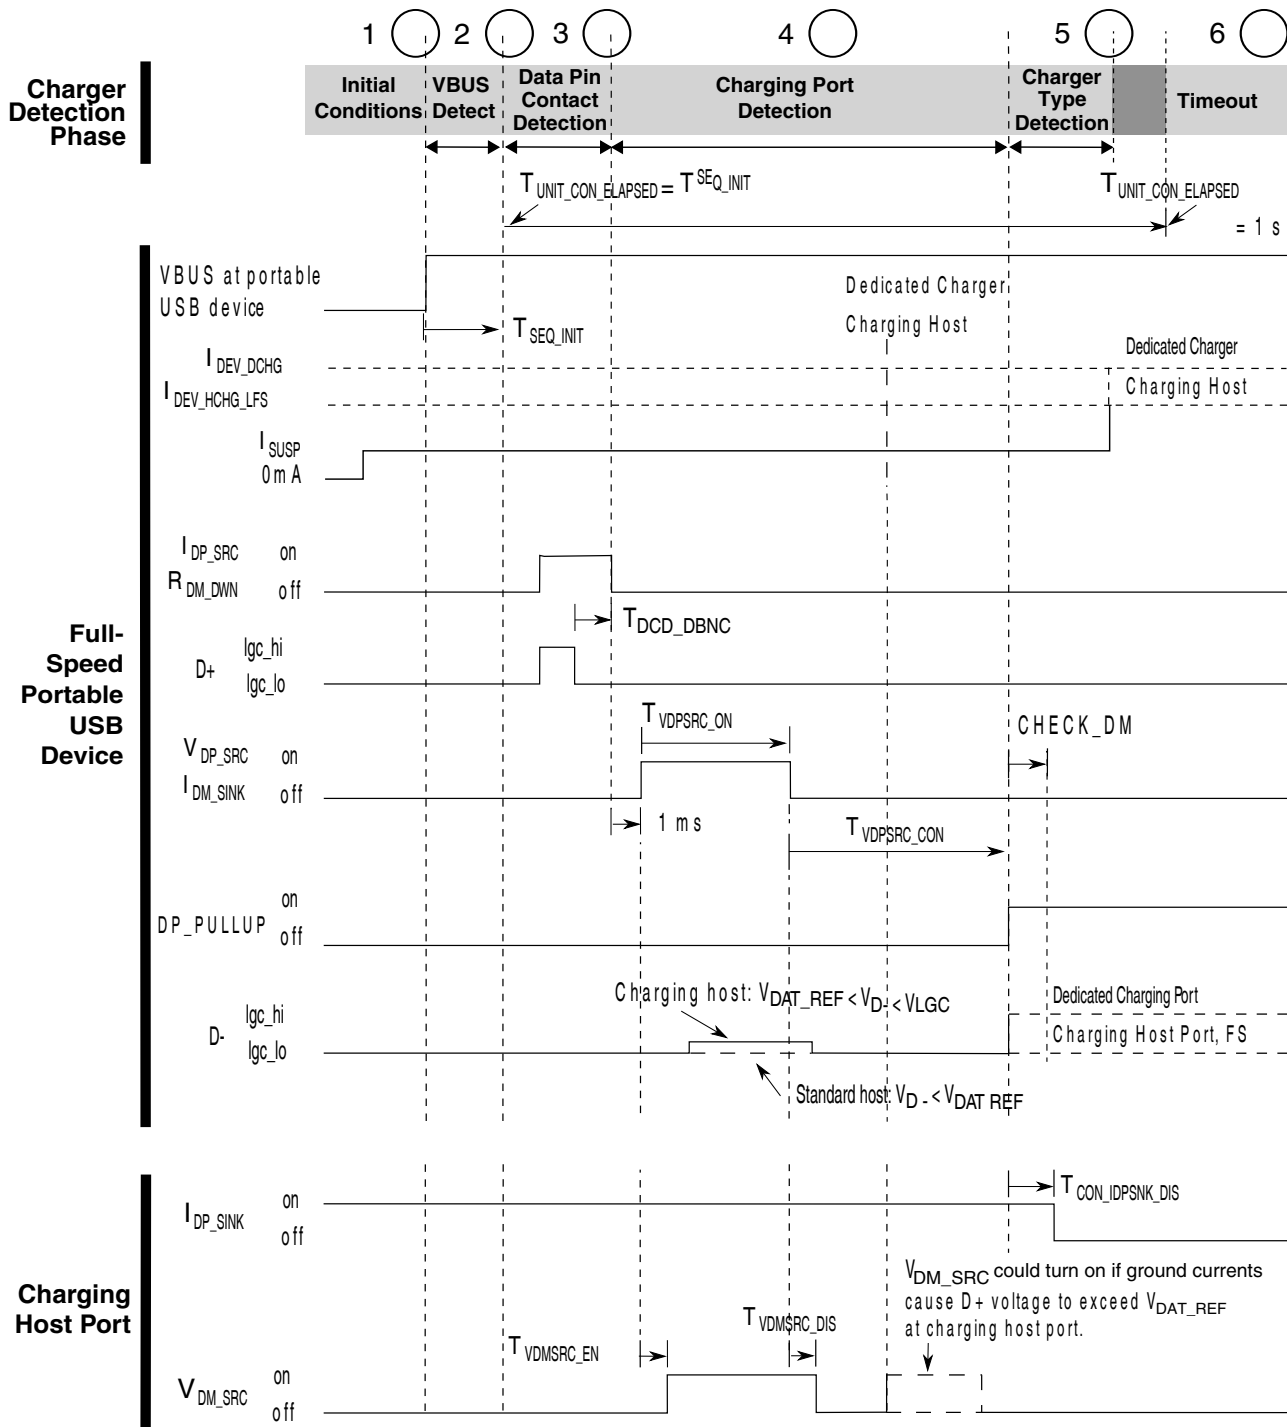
1 2 3 4 5 6

Charger Detection Phase

Initial Conditions

VBUS Detect

Data Pin Contact Detection

Charging Port Detection

Charger Type Detection

Timeout

$T_{UNIT\_CON\_ELAPSED} = T^{SE}{}_{Q\_INIT}$

$T_{UNIT\_CON\_ELAPSED}$

= 1 s

VBUS at portable USB device

$T_{SEQ\_INIT}$

Dedicated Charger

Charging Host

$I_{DEV\_DCHG}$

$I_{DEV\_HCHG\_LFS}$

Dedicated Charger

Charging Host

$I_{SUSP}$

0 m A

Full-Speed Portable USB Device

$I_{DP\_SRC}$ on

$R_{DM\_DWN}$ off

$T_{DCD\_DBNC}$

D+ lgc_hi lgc_lo

$T_{VDPSRC\_ON}$

CHECK_DM

$V_{DP\_SRC}$ on

$I_{DM\_SINK}$ off

1 ms

$T_{VDPSRC\_CON}$

DP_PULLUP on off

Charging host: $V_{DAT\_REF} < V_{D-} < VLGC$

Dedicated Charging Port

D- lgc_hi lgc_lo

Charging Host Port, FS

Standard host: $V_{D-} < V_{DAT\_REF}$

Charging Host Port

$I_{DP\_SINK}$ on off

$T_{CON\_IDPSNK\_DIS}$

$V_{DM\_SRC}$ could turn on if ground currents cause D+ voltage to exceed $V_{DAT\_REF}$ at charging host port.

$T_{VDMSRC\_DIS}$

$T_{VDMSRC\_EN}$

$V_{DM\_SRC}$ on off